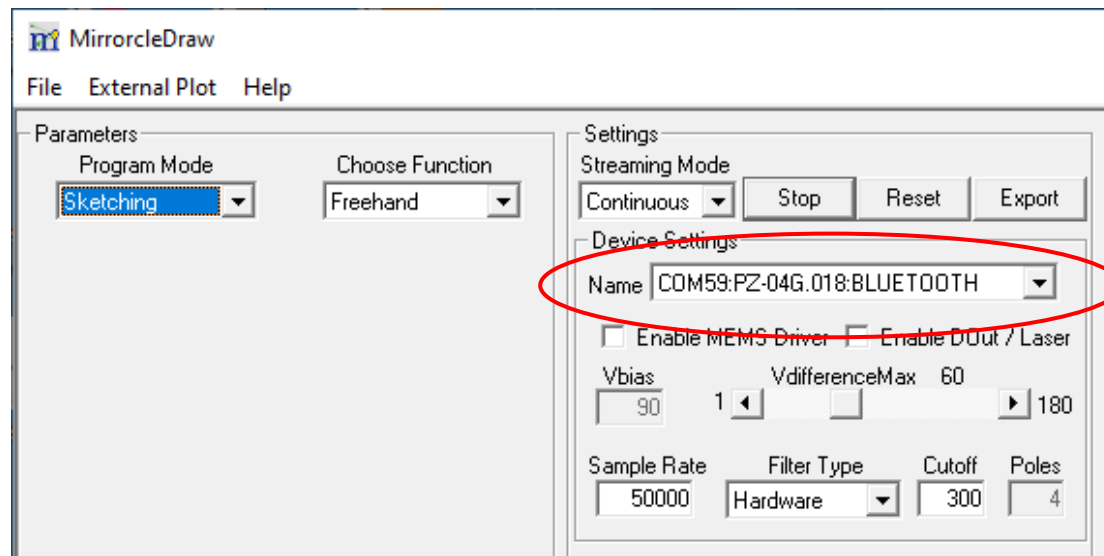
MirrorcleDraw

File External Plot Help

Parameters

Program Mode

Sketching

Choose Function

Freehand

Settings

Streaming Mode

Continuous

Stop

Reset

Export

Device Settings

Name COM59:PZ-04G.018:BLUETOOTH

Enable MEMS Driver

Enable DOut / Laser

Vbias

90

VdifferenceMax 60

1

180

Sample Rate

50000

Filter Type

Hardware

Cutoff

300

Poles

4